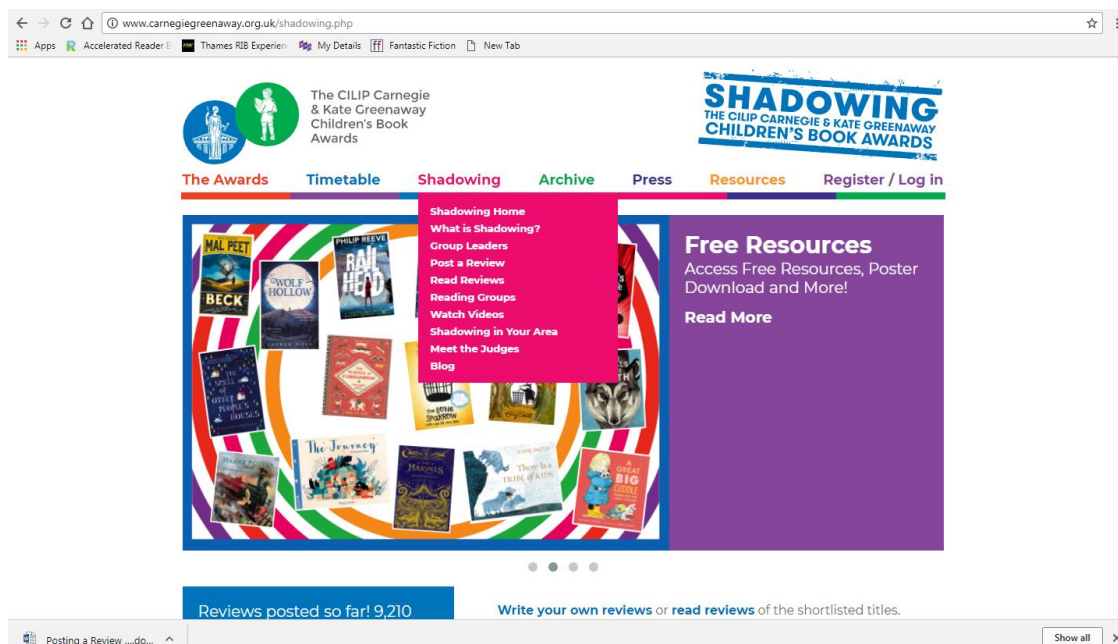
www.carnegiegreenaway.org.uk/shadowing.php

Apps Accelerated Reader E Thames RIB Experien My Details Fantastic Fiction New Tab

The CILIP Carnegie & Kate Greenaway Children's Book Awards

SHADOWING THE CILIP CARNEGIE & KATE GREENAWAY CHILDREN'S BOOK AWARDS

The Awards Timetable Shadowing Archive Press Resources Register / Log in

Shadowing Home
What is Shadowing?
Group Leaders
Post a Review
Read Reviews
Reading Groups
Watch Videos
Shadowing in Your Area
Meet the Judges
Blog

MAL PEET BECK
PHILIP REEVE RAILHEAD
WOLF HOLLOW
The Journey
There is a TRIBE of KIDS
A GREAT BIG CUDDLE

Free Resources
Access Free Resources, Poster Download and More!
Read More

Reviews posted so far! 9,210

Write your own reviews or read reviews of the shortlisted titles.

Posting a Review ....do...

Show all